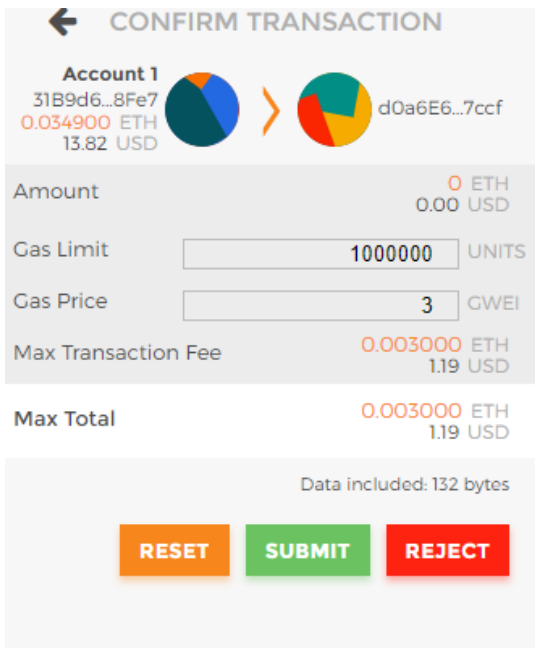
CONFIRM TRANSACTION

Account 1
31B9d6...8Fe7
0.034900 ETH
13.82 USD

d0a6E6...7ccf

Amount
0 ETH
0.00 USD

Gas Limit
1000000
UNITS

Gas Price
3
GWEI

Max Transaction Fee
0.003000 ETH
1.19 USD

Max Total
0.003000 ETH
1.19 USD

Data included: 132 bytes

RESET
SUBMIT
REJECT